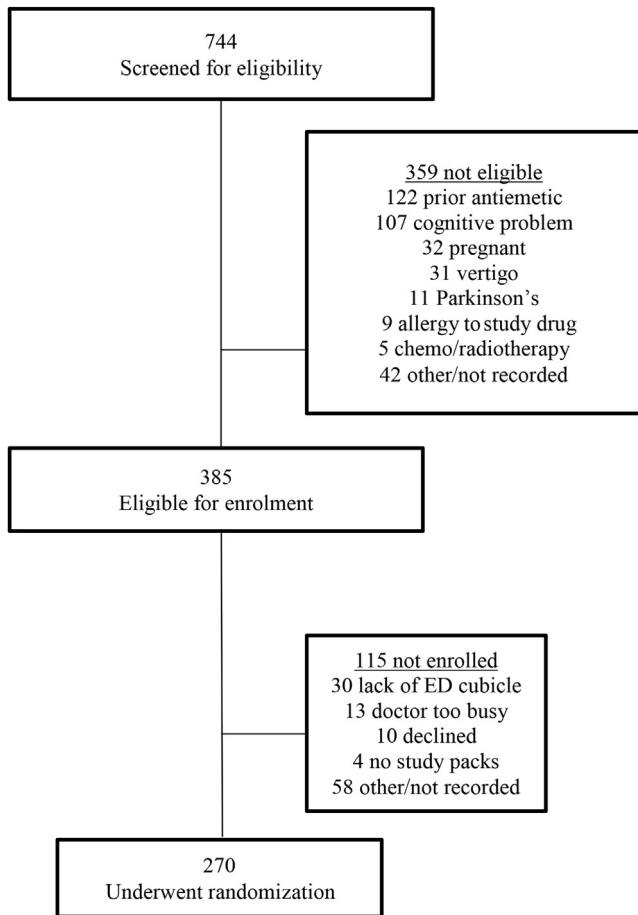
744
Screened for eligibility

359 not eligible
122 prior antiemetic
107 cognitive problem
32 pregnant
31 vertigo
11 Parkinson's
9 allergy to study drug
5 chemo/radiotherapy
42 other/not recorded

385
Eligible for enrolment

115 not enrolled
30 lack of ED cubicle
13 doctor too busy
10 declined
4 no study packs
58 other/not recorded

270
Underwent randomization